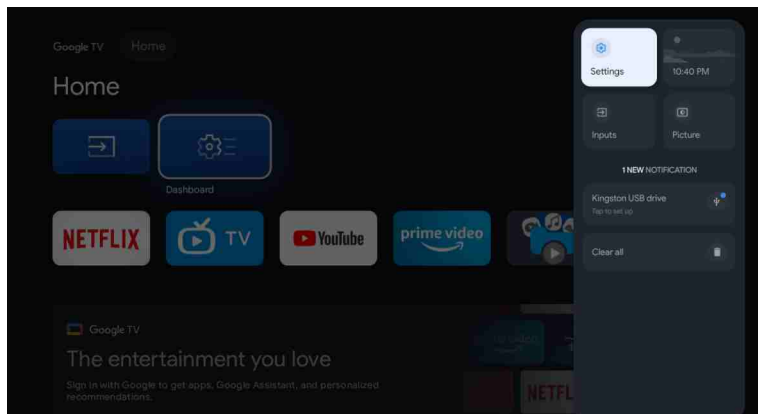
Google TV Home

Home

Dashboard

NETFLIX

TV

YouTube

prime video

Google TV

The entertainment you love

Sign in with Google to get apps, Google Assistant, and personalized recommendations.

NETFL

Settings

10:40 PM

Inputs

Picture

1 NEW NOTIFICATION

Kingston USB drive

Tap to set up

Clear all